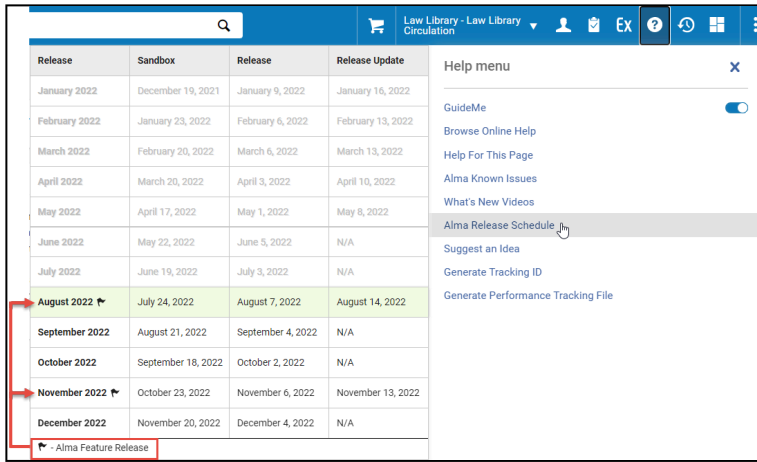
Law Library - Law Library Circulation

| Release | Sandbox | Release | Release Update |
|---|---|---|---|
| January 2022 | December 19, 2021 | January 9, 2022 | January 16, 2022 |
| February 2022 | January 23, 2022 | February 6, 2022 | February 13, 2022 |
| March 2022 | February 20, 2022 | March 6, 2022 | March 13, 2022 |
| April 2022 | March 20, 2022 | April 3, 2022 | April 10, 2022 |
| May 2022 | April 17, 2022 | May 1, 2022 | May 8, 2022 |
| June 2022 | May 22, 2022 | June 5, 2022 | N/A |
| July 2022 | June 19, 2022 | July 3, 2022 | N/A |
| August 2022 | July 24, 2022 | August 7, 2022 | August 14, 2022 |
| September 2022 | August 21, 2022 | September 4, 2022 | N/A |
| October 2022 | September 18, 2022 | October 2, 2022 | N/A |
| November 2022 | October 23, 2022 | November 6, 2022 | November 13, 2022 |
| December 2022 | November 20, 2022 | December 4, 2022 | N/A |

- Alma Feature Release

Help menu

GuideMe
Browse Online Help
Help For This Page
Alma Known Issues
What's New Videos
Alma Release Schedule
Suggest an Idea
Generate Tracking ID
Generate Performance Tracking File